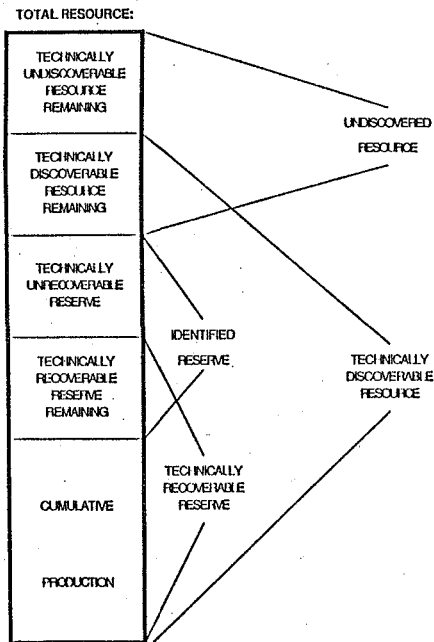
TOTAL RESOURCE:

TECHNICALLY UNDISCOVERABLE RESOURCE REMAINING

TECHNICALLY DISCOVERABLE RESOURCE REMAINING

TECHNICALLY UNRECOVERABLE RESERVE

TECHNICALLY RECOVERABLE RESERVE REMAINING

CUMULATIVE

PRODUCTION

UNDISCOVERED RESOURCE

IDENTIFIED RESERVE

TECHNICALLY DISCOVERABLE RESOURCE

TECHNICALLY RECOVERABLE RESERVE